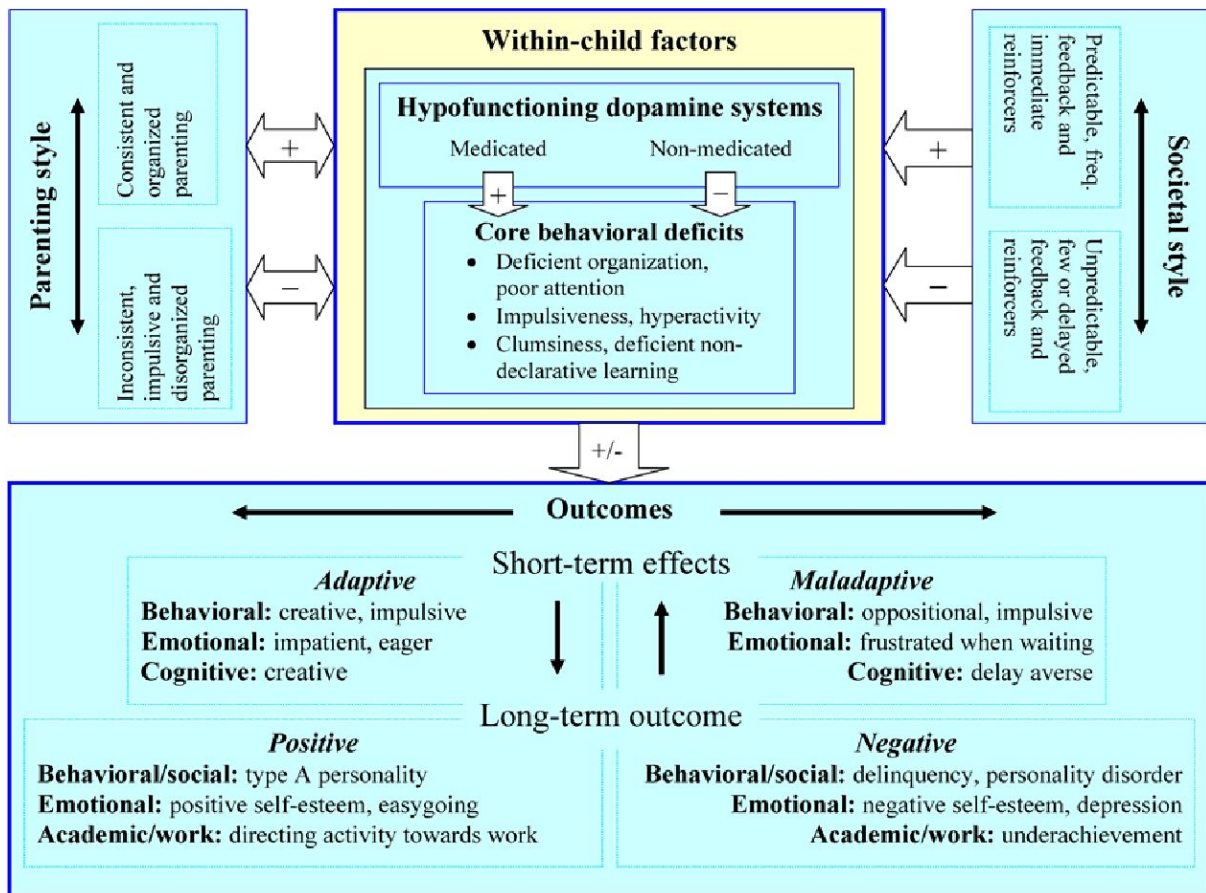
Parenting style

Consistent and organized parenting

Inconsistent, impulsive and disorganized parenting

+

−

Within-child factors

Hypofunctioning dopamine systems

Medicated

Non-medicated

+

−

Core behavioral deficits

- Deficient organization, poor attention
- Impulsiveness, hyperactivity
- Clumsiness, deficient non-declarative learning

Predictable, freq. feedback and immediate reinforcers

Unpredictable, few or delayed feedback and reinforcers

+

−

Societal style

+/-

Outcomes

Short-term effects

*Adaptive*
**Behavioral:** creative, impulsive
**Emotional:** impatient, eager
**Cognitive:** creative

*Maladaptive*
**Behavioral:** oppositional, impulsive
**Emotional:** frustrated when waiting
**Cognitive:** delay averse

Long-term outcome

*Positive*
**Behavioral/social:** type A personality
**Emotional:** positive self-esteem, easygoing
**Academic/work:** directing activity towards work

*Negative*
**Behavioral/social:** delinquency, personality disorder
**Emotional:** negative self-esteem, depression
**Academic/work:** underachievement